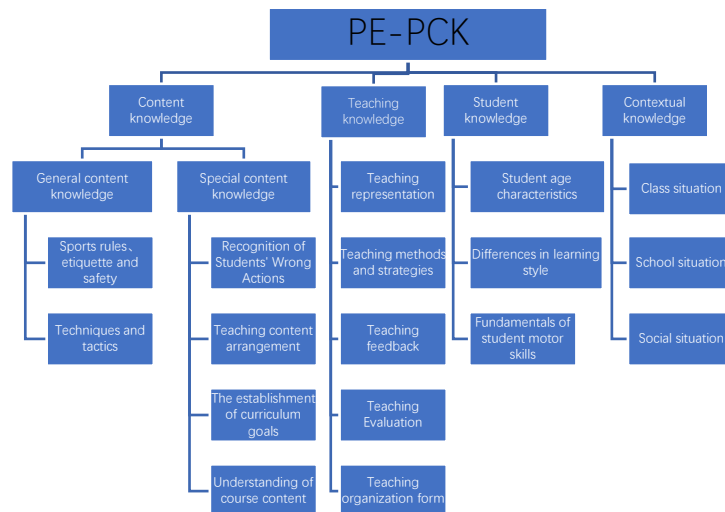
PE-PCK

Content knowledge

General content knowledge

Sports rules、etiquette and safety

Techniques and tactics

Special content knowledge

Recognition of Students' Wrong Actions

Teaching content arrangement

The establishment of curriculum goals

Understanding of course content

Teaching knowledge

Teaching representation

Teaching methods and strategies

Teaching feedback

Teaching Evaluation

Teaching organization form

Student knowledge

Student age characteristics

Differences in learning style

Fundamentals of student motor skills

Contextual knowledge

Class situation

School situation

Social situation